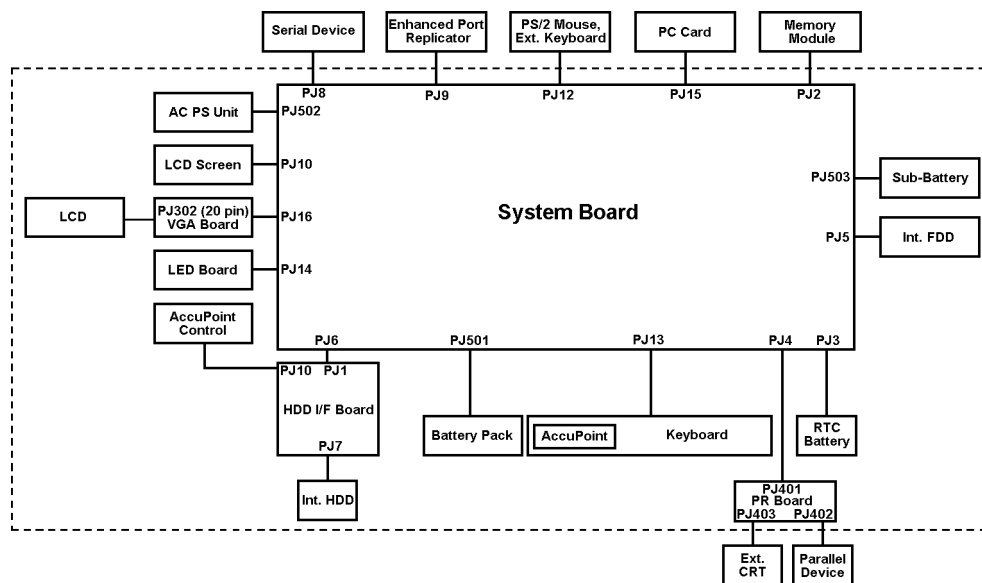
Serial Device

Enhanced Port Replicator

PS/2 Mouse, Ext. Keyboard

PC Card

Memory Module

PJ8

PJ9

PJ12

PJ15

PJ2

AC PS Unit

PJ502

LCD Screen

PJ10

PJ503

Sub-Battery

LCD

PJ302 (20 pin) VGA Board

PJ16

System Board

PJ5

Int. FDD

LED Board

PJ14

AccuPoint Control

PJ6

PJ501

PJ13

PJ4

PJ3

PJ10

PJ1

HDD I/F Board

Battery Pack

AccuPoint

Keyboard

RTC Battery

PJ7

Int. HDD

PJ401 PR Board

PJ403

PJ402

Ext. CRT

Parallel Device